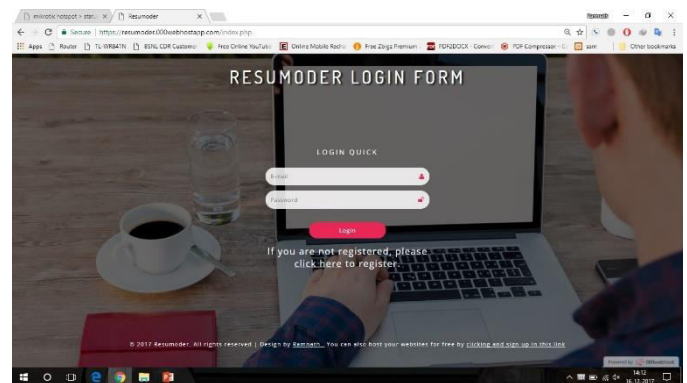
mikrotik hotspot > stat... × Resumoder ×

Remnath

Secure | https://resumoder.000webhostapp.com/index.php

Apps Router TL-WR841N BSNL CDR Custome Free Online YouTube Online Mobile Recha Free Zbigz Premium PDF2DOCX - Conve PDF Compressor - C sam Other bookmarks

RESUMODER LOGIN FORM

LOGIN QUICK

E-mail

Password

Login

If you are not registered, please click here to register.

© 2017 Resumoder. All rights reserved | Design by Remnath. You can also host your websites for free by clicking and sign up in this link

Powered by 000webhost

14:12
16-12-2017